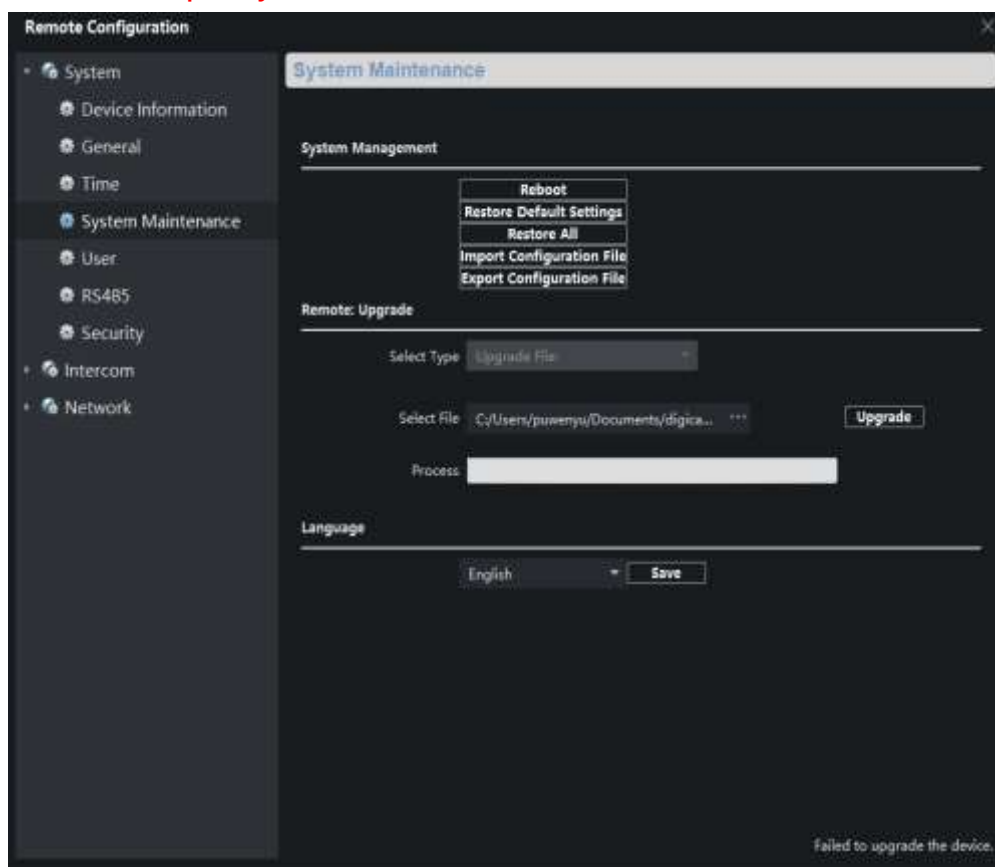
Remote Configuration

System
Device Information
General
Time
System Maintenance
User
RS485
Security
Intercom
Network

System Maintenance

System Management

Reboot
Restore Default Settings
Restore All
Import Configuration File
Export Configuration File

Remote: Upgrade

Select Type Upgrade File

Select File C:/Users/puwenyu/Documents/digica... ···

Upgrade

Process

Language

English

Save

Failed to upgrade the device.